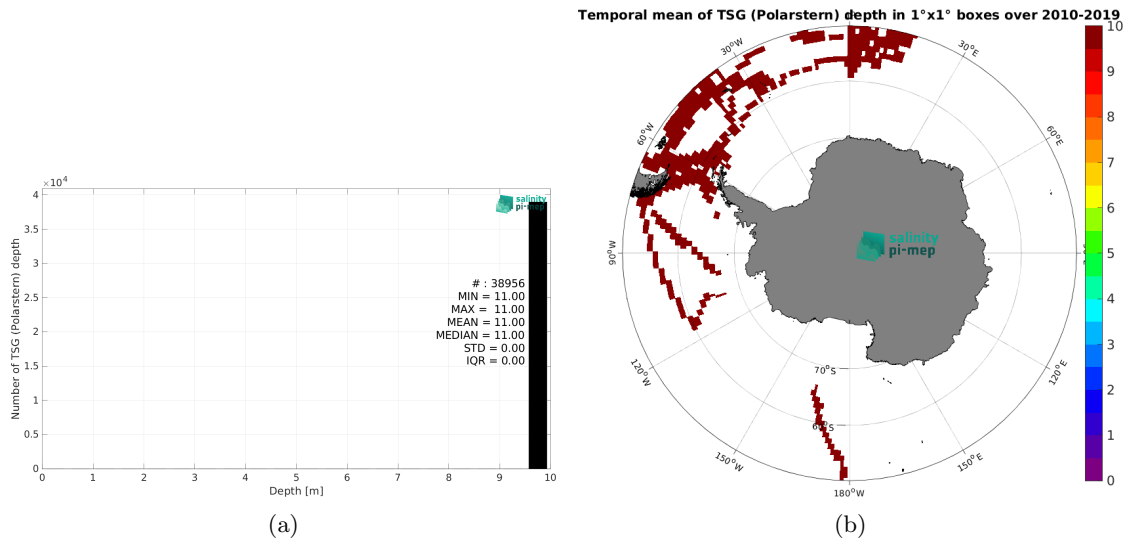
$\times 10^4$
4
3.5
3
2.5
2
1.5
1
0.5
0
Number of TSG (Polarstern) depth

salinity pi-mep

# : 38956
MIN = 11.00
MAX = 11.00
MEAN = 11.00
MEDIAN = 11.00
STD = 0.00
IQR = 0.00

0 1 2 3 4 5 6 7 8 9 10
Depth [m]

(a)

Temporal mean of TSG (Polarstern) depth in 1°x1° boxes over 2010-2019

30°W
30°E
60°W
60°E
90°W
90°E
120°W
120°E
150°W
150°E
180°W
70°S
60°S

salinity pi-mep

10
9
8
7
6
5
4
3
2
1
0

(b)